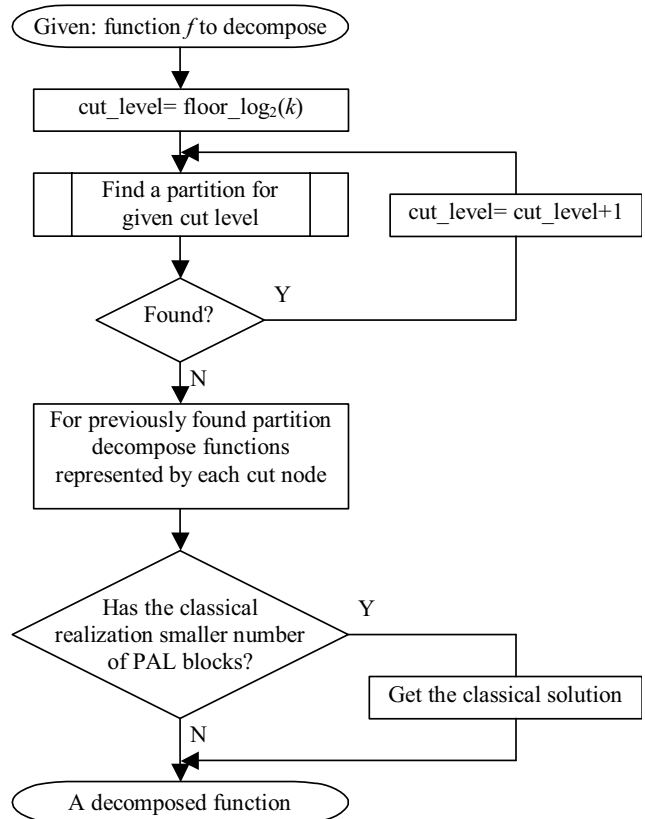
Given: function $f$ to decompose

cut_level= floor_log$_2$($k$)

Find a partition for given cut level

cut_level= cut_level+1

Found?

Y

N

For previously found partition decompose functions represented by each cut node

Has the classical realization smaller number of PAL blocks?

Y

Get the classical solution

N

A decomposed function